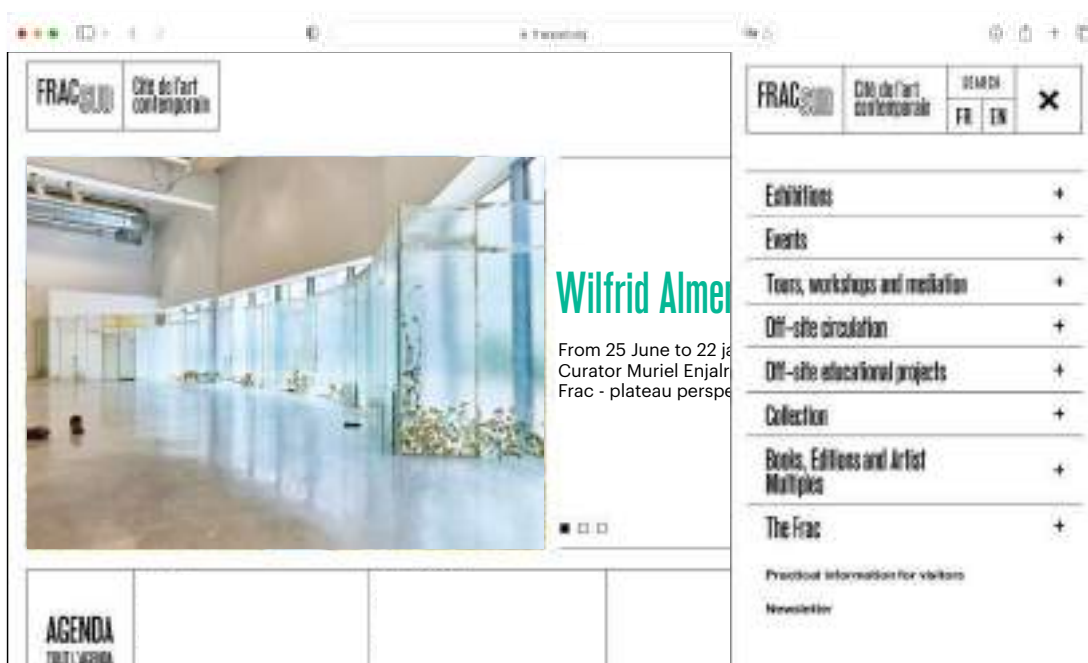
FRAC SUD

Cité de l'art contemporain

Wilfrid Almen

From 25 June to 22 ja
Curator Muriel Enjalr
Frac - plateau perspe

AGENDA
TOUT L'AGENDA

FRAC SUD

Cité de l'art contemporain

SEARCH

FR EN

Exhibitions +

Events +

Tours, workshops and mediation +

Off-site circulation +

Off-site educational projects +

Collection +

Books, Editions and Artist Multiples +

The Frac +

Practical information for visitors

Newsletter